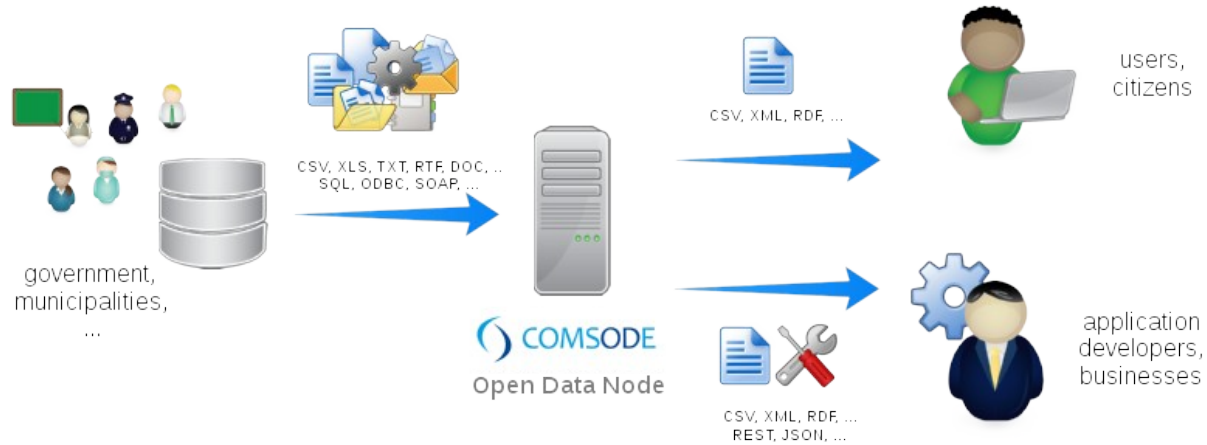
government, municipalities, ...

CSV, XLS, TXT, RTF, DOC, ..
SQL, ODBC, SOAP, ...

COMSODE
Open Data Node

CSV, XML, RDF, ...

users, citizens

CSV, XML, RDF, ...
REST, JSON, ...

application developers, businesses